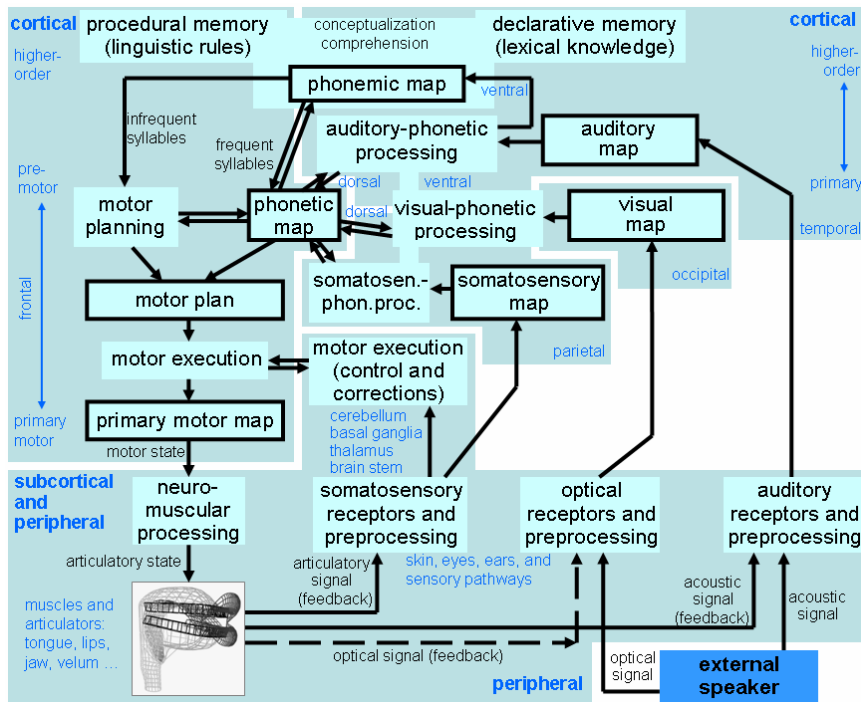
cortical

higher-order

pre-motor

frontal

primary motor

procedural memory (linguistic rules)

conceptualization comprehension

declarative memory (lexical knowledge)

cortical

higher-order

primary

temporal

phonemic map

ventral

infrequent syllables

frequent syllables

auditory-phonetic processing

auditory map

dorsal

ventral

motor planning

phonetic map

dorsal

visual-phonetic processing

visual map

occipital

somatosen.-phon.proc.

somatosensory map

motor plan

parietal

motor execution

motor execution (control and corrections)

primary motor map

cerebellum basal ganglia thalamus brain stem

motor state

subcortical and peripheral

neuro-muscular processing

somatosensory receptors and preprocessing

optical receptors and preprocessing

auditory receptors and preprocessing

articulatory state

articulatory signal (feedback)

skin, eyes, ears, and sensory pathways

muscles and articulators: tongue, lips, jaw, velum …

acoustic signal (feedback)

acoustic signal

optical signal (feedback)

optical signal

peripheral

external speaker